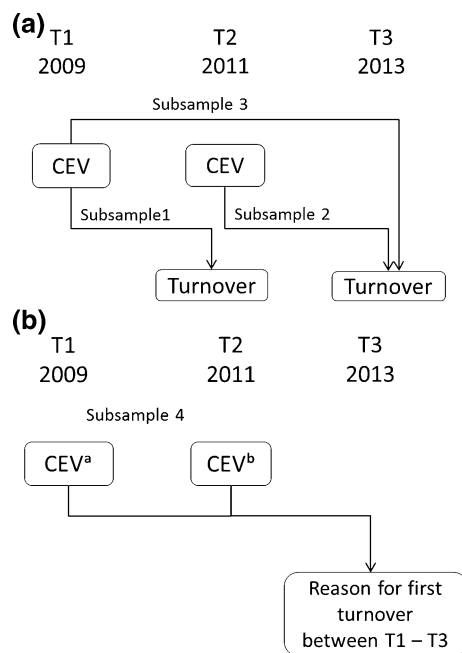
(a) T1 2009

T2 2011

T3 2013

Subsample 3

CEV

CEV

Subsample1

Subsample 2

Turnover

Turnover

(b) T1 2009

T2 2011

T3 2013

Subsample 4

CEV$^{a}$

CEV$^{b}$

Reason for first turnover between T1 – T3